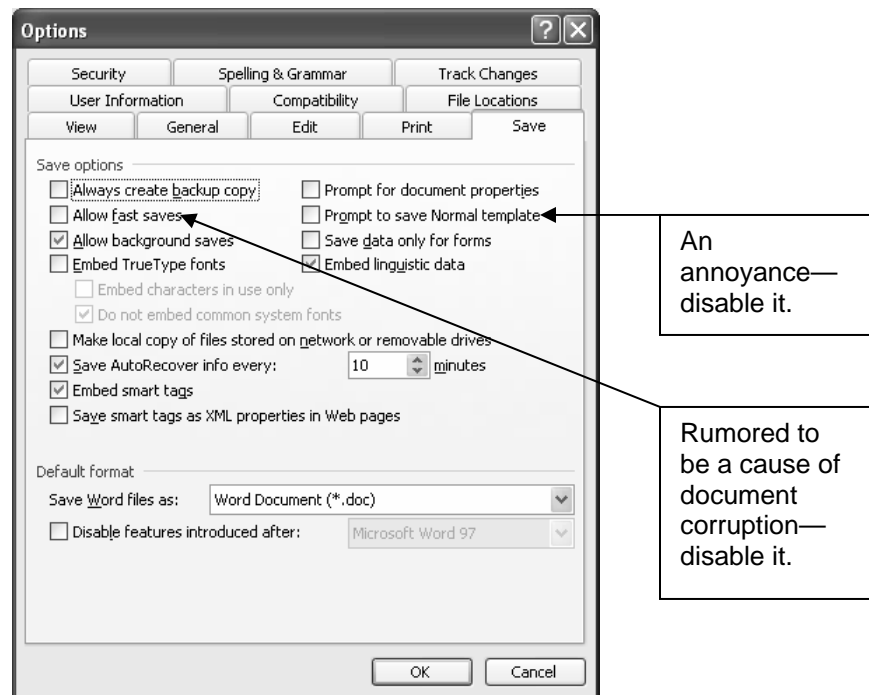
Options

Security | Spelling & Grammar | Track Changes
User Information | Compatibility | File Locations
View | General | Edit | Print | Save

Save options

Always create backup copy
Allow fast saves
Allow background saves
Embed TrueType fonts
Embed characters in use only
Do not embed common system fonts
Prompt for document properties
Prompt to save Normal template
Save data only for forms
Embed linguistic data
Make local copy of files stored on network or removable drives
Save AutoRecover info every: 10 minutes
Embed smart tags
Save smart tags as XML properties in Web pages

Default format

Save Word files as: Word Document (*.doc)
Disable features introduced after: Microsoft Word 97

OK
Cancel

An annoyance—disable it.

Rumored to be a cause of document corruption—disable it.